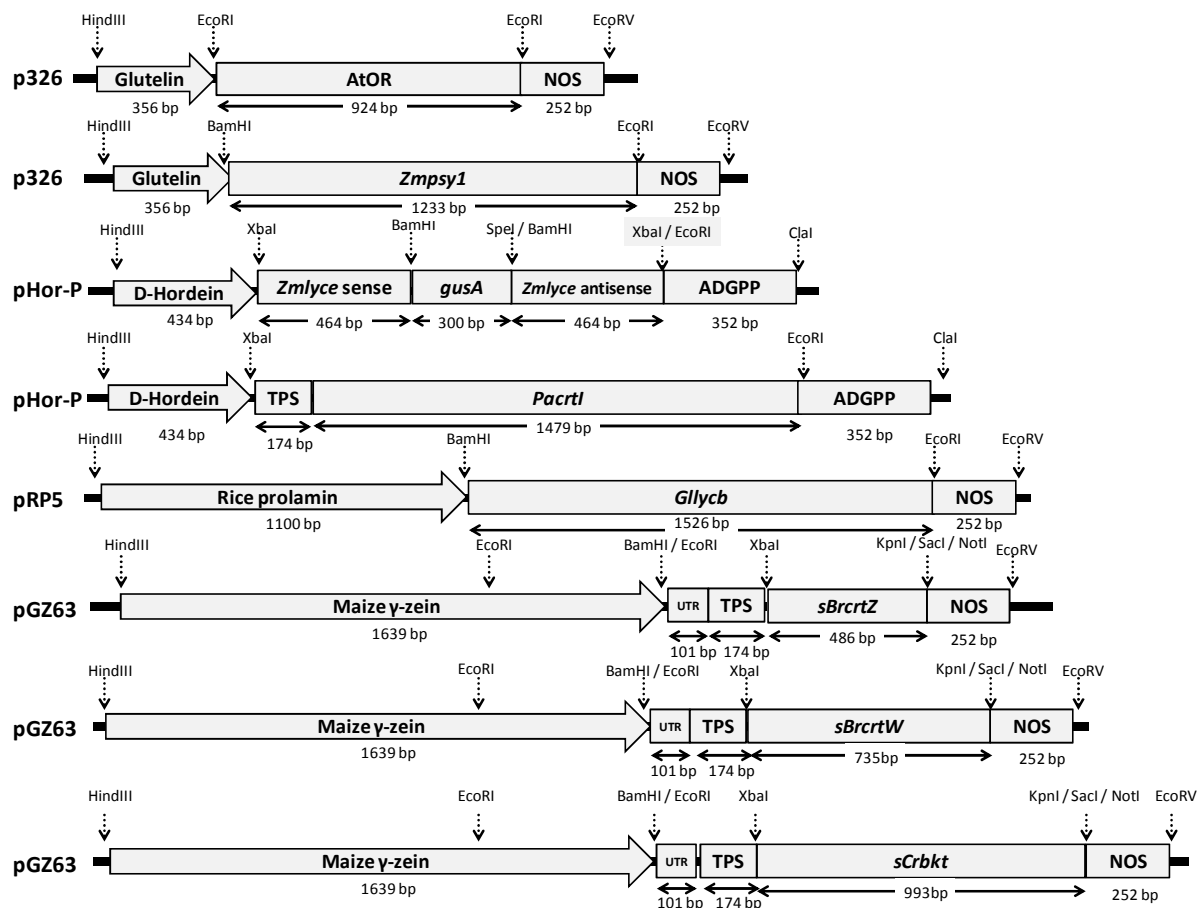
HindIII EcoRI EcoRI EcoRV

p326 Glutelin AtOR NOS
356 bp 924 bp 252 bp

HindIII BamHI EcoRI EcoRV

p326 Glutelin *Zmpsy1* NOS
356 bp 1233 bp 252 bp

HindIII XbaI BamHI SpeI / BamHI XbaI / EcoRI ClaI

pHor-P D-Hordein *Zmlyce* sense *gusA* *Zmlyce* antisense ADGPP
434 bp 464 bp 300 bp 464 bp 352 bp

HindIII XbaI EcoRI ClaI

pHor-P D-Hordein TPS *PacrtI* ADGPP
434 bp 174 bp 1479 bp 352 bp

HindIII BamHI EcoRI EcoRV

pRP5 Rice prolamin *Gllycb* NOS
1100 bp 1526 bp 252 bp

HindIII EcoRI BamHI / EcoRI XbaI KpnI / SacI / NotI EcoRV

pGZ63 Maize γ-zein UTR TPS *sBrcrtZ* NOS
1639 bp 101 bp 174 bp 486 bp 252 bp

HindIII EcoRI BamHI / EcoRI XbaI KpnI / SacI / NotI EcoRV

pGZ63 Maize γ-zein UTR TPS *sBrcrtW* NOS
1639 bp 101 bp 174 bp 735bp 252 bp

HindIII EcoRI BamHI / EcoRI XbaI KpnI / SacI / NotI EcoRV

pGZ63 Maize γ-zein UTR TPS *sCrbkt* NOS
1639 bp 101 bp 174 bp 993bp 252 bp